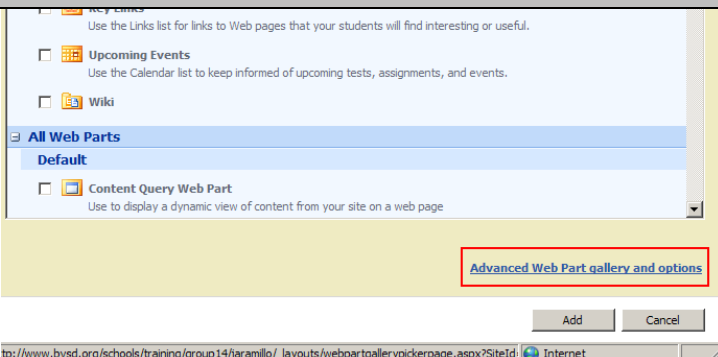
Key Links
Use the Links list for links to Web pages that your students will find interesting or useful.

Upcoming Events
Use the Calendar list to keep informed of upcoming tests, assignments, and events.

Wiki

All Web Parts

Default

Content Query Web Part
Use to display a dynamic view of content from your site on a web page

Advanced Web Part gallery and options

Add

Cancel

tp://www.bvsd.org/schools/training/group14/jaramillo/_layouts/webpartgallerypickerpage.aspx?SiteId

Internet